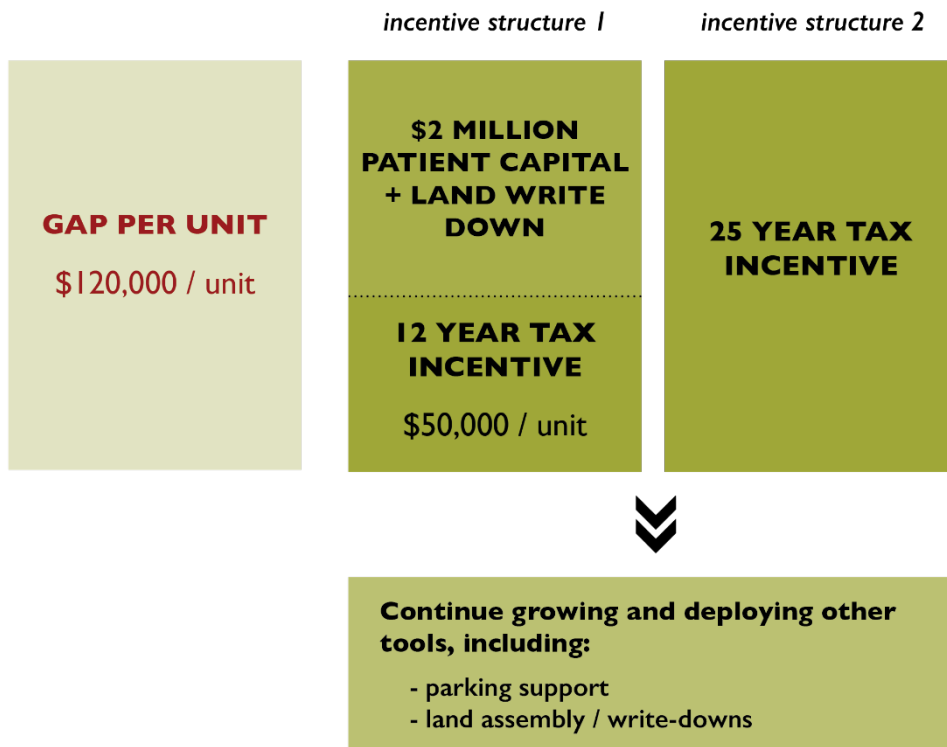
incentive structure 1

incentive structure 2

GAP PER UNIT

$120,000 / unit

$2 MILLION PATIENT CAPITAL + LAND WRITE DOWN

12 YEAR TAX INCENTIVE

$50,000 / unit

25 YEAR TAX INCENTIVE

Continue growing and deploying other tools, including:

- parking support
- land assembly / write-downs